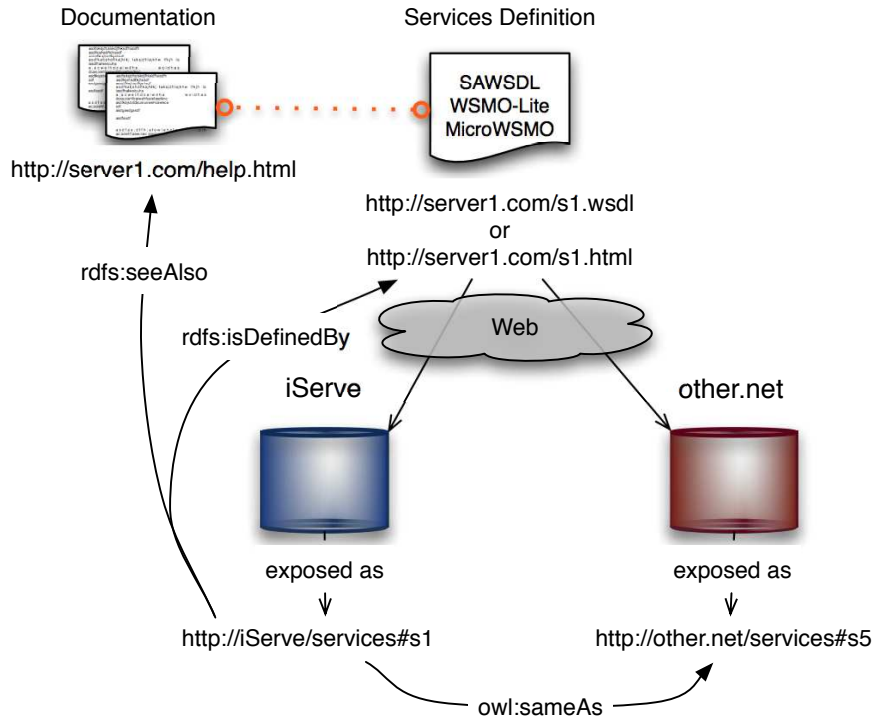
Documentation

Services Definition

SAWSDL
WSMO-Lite
MicroWSMO

http://server1.com/help.html

http://server1.com/s1.wsdl
or
http://server1.com/s1.html

rdfs:seeAlso

rdfs:isDefinedBy

Web

iServe

other.net

exposed as

exposed as

http://iServe/services#s1

http://other.net/services#s5

owl:sameAs